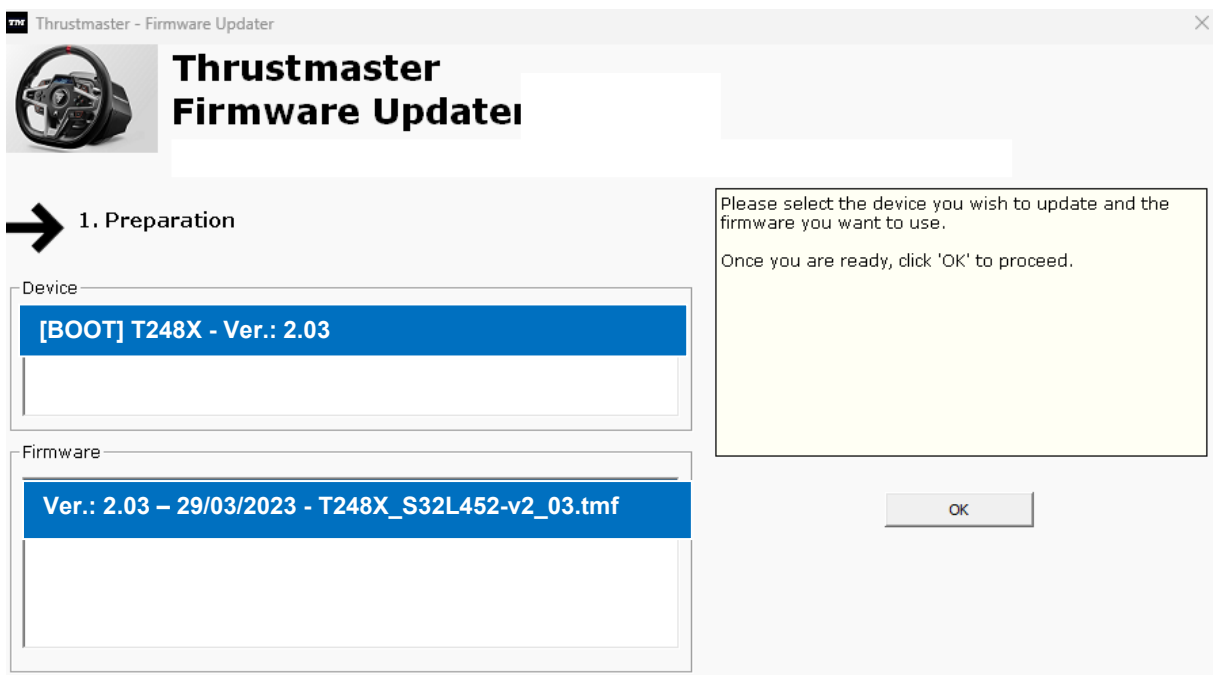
Thrustmaster - Firmware Updater

Thrustmaster
Firmware Updater

1. Preparation

Please select the device you wish to update and the firmware you want to use.

Once you are ready, click 'OK' to proceed.

Device

[BOOT] T248X - Ver.: 2.03

Firmware

Ver.: 2.03 – 29/03/2023 - T248X_S32L452-v2_03.tmf

OK